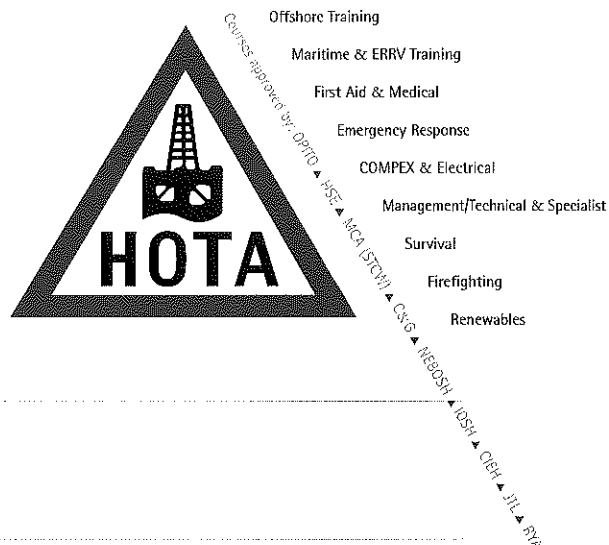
HOTA

Courses approved by: OPITO ▲ HSE ▲ MCA (STCW) ▲ C&G ▲ NEBOSH ▲ IOSH ▲ CIEH ▲ JTL ▲ RYA

Offshore Training

Maritime & ERRV Training

First Aid & Medical

Emergency Response

COMPEX & Electrical

Management/Technical & Specialist

Survival

Firefighting

Renewables